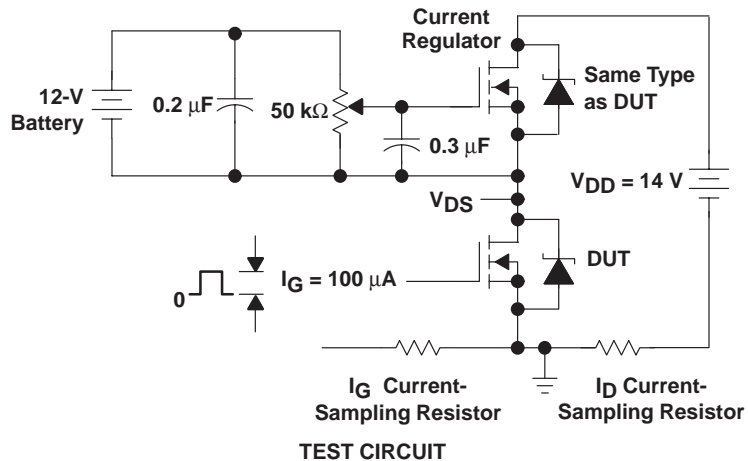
Current Regulator

12-V Battery

$0.2\ \mu F$

$50\ k\Omega$

Same Type as DUT

$0.3\ \mu F$

$V_{DS}$

$V_{DD} = 14\ V$

DUT

0

$I_G = 100\ \mu A$

$I_G$ Current-Sampling Resistor

$I_D$ Current-Sampling Resistor

TEST CIRCUIT